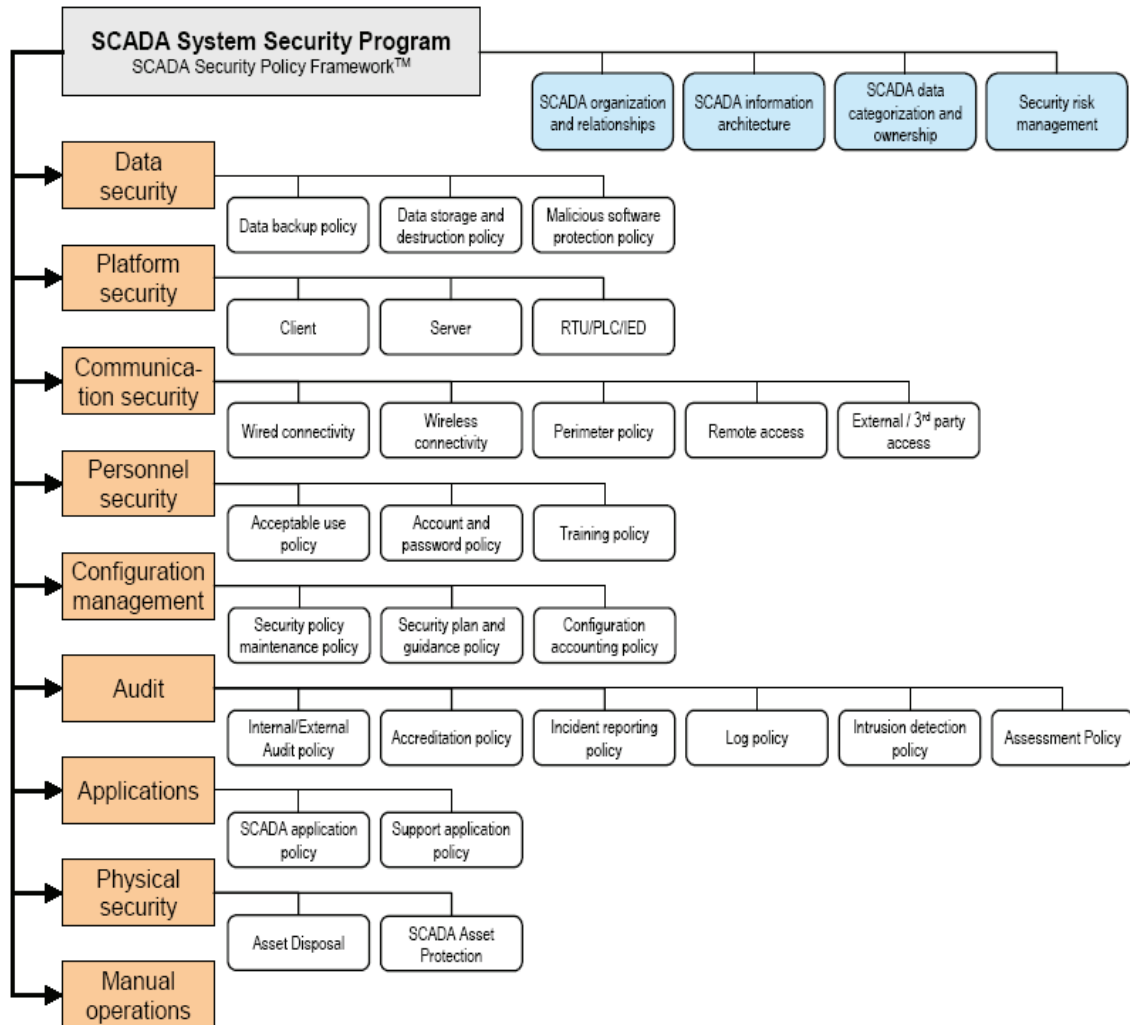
SCADA System Security Program
SCADA Security Policy Framework™

SCADA organization and relationships

SCADA information architecture

SCADA data categorization and ownership

Security risk management

Data security

Data backup policy

Data storage and destruction policy

Malicious software protection policy

Platform security

Client

Server

RTU/PLC/IED

Communication security

Wired connectivity

Wireless connectivity

Perimeter policy

Remote access

External / 3$^{rd}$ party access

Personnel security

Acceptable use policy

Account and password policy

Training policy

Configuration management

Security policy maintenance policy

Security plan and guidance policy

Configuration accounting policy

Audit

Internal/External Audit policy

Accreditation policy

Incident reporting policy

Log policy

Intrusion detection policy

Assessment Policy

Applications

SCADA application policy

Support application policy

Physical security

Asset Disposal

SCADA Asset Protection

Manual operations